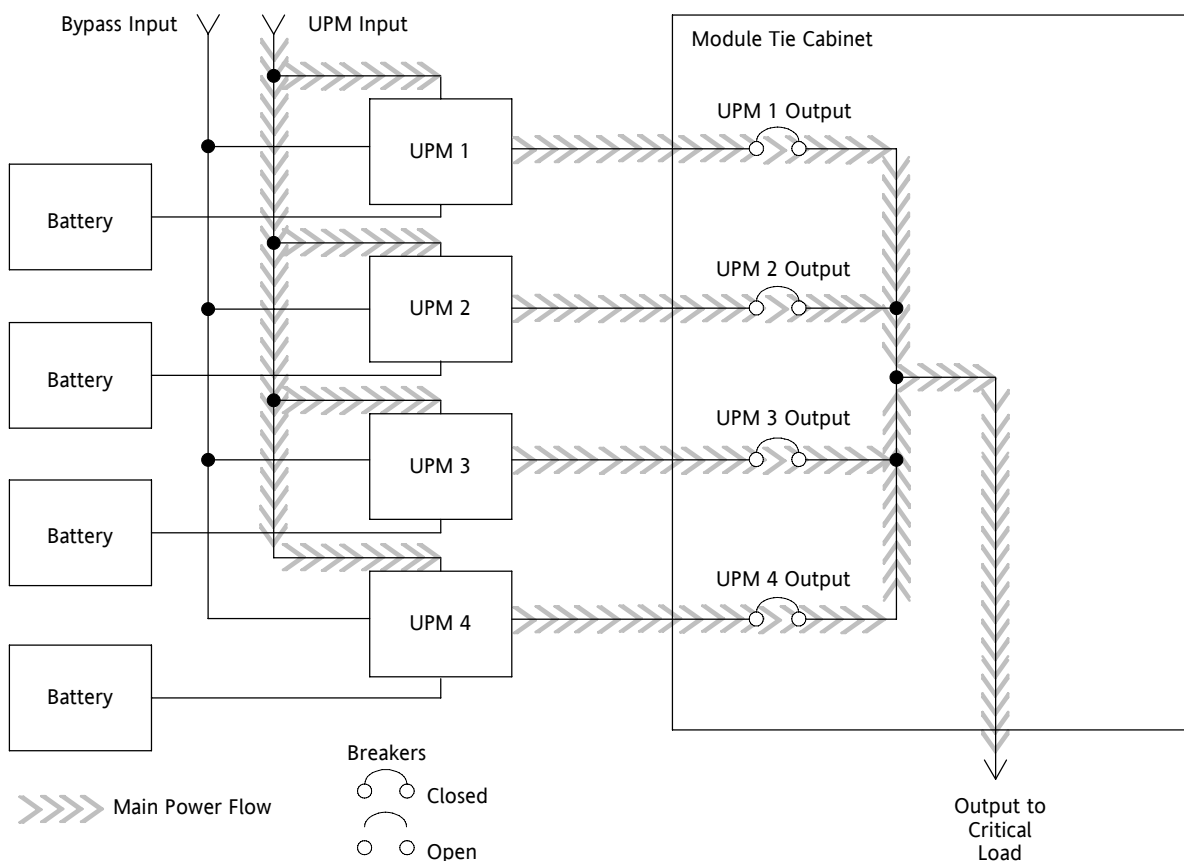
Bypass Input

UPM Input

Module Tie Cabinet

UPM 1

UPM 1 Output

Battery

UPM 2

UPM 2 Output

Battery

UPM 3

UPM 3 Output

Battery

UPM 4

UPM 4 Output

Battery

Breakers

Closed

Open

Main Power Flow

Output to Critical Load